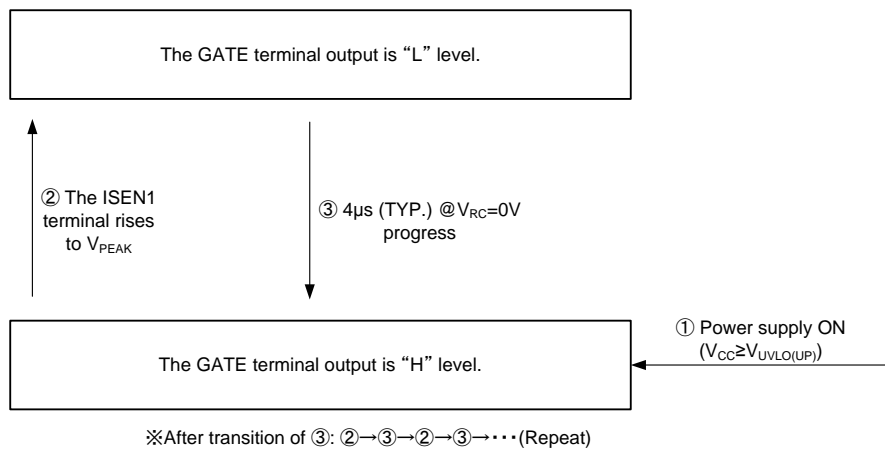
The GATE terminal output is "L" level.

② The ISEN1 terminal rises to $V_{PEAK}$

③ 4μs (TYP.) @$V_{RC}$=0V progress

① Power supply ON ($V_{CC}$≥$V_{UVLO(UP)}$)

The GATE terminal output is "H" level.

※After transition of ③: ②→③→②→③→･･･(Repeat)